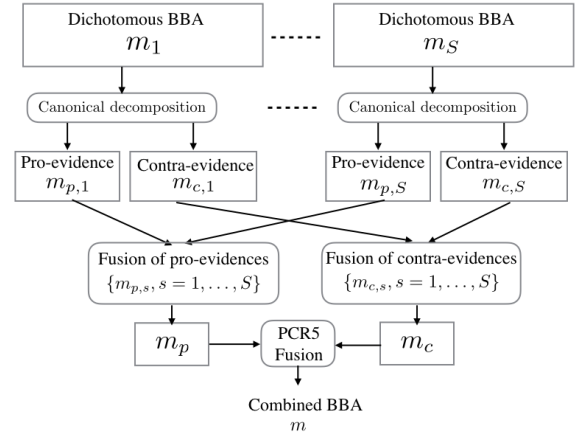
Dichotomous BBA
$m_1$

Dichotomous BBA
$m_S$

Canonical decomposition

Canonical decomposition

Pro-evidence
$m_{p,1}$

Contra-evidence
$m_{c,1}$

Pro-evidence
$m_{p,S}$

Contra-evidence
$m_{c,S}$

Fusion of pro-evidences
$\{m_{p,s}, s = 1, \ldots, S\}$

Fusion of contra-evidences
$\{m_{c,s}, s = 1, \ldots, S\}$

$m_p$

PCR5
Fusion

$m_c$

Combined BBA
$m$